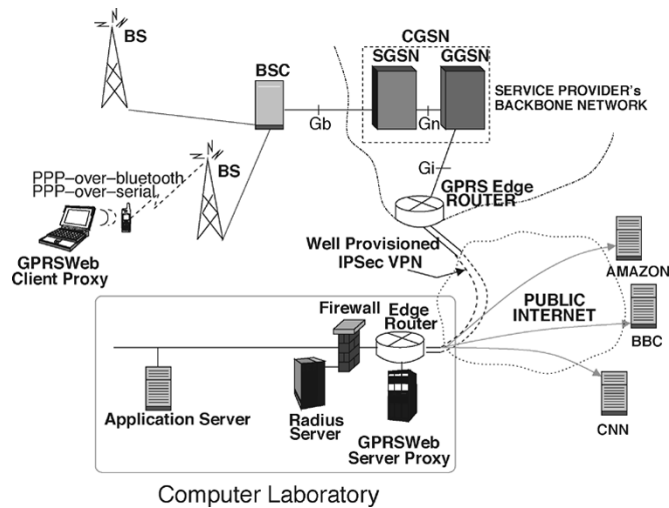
BS

BSC

CGSN

SGSN

GGSN

SERVICE PROVIDER's BACKBONE NETWORK

Gb

Gn

Gi

PPP–over–bluetooth
PPP–over–serial

BS

GPRS Edge ROUTER

GPRSWeb Client Proxy

Well Provisioned IPSec VPN

AMAZON

Firewall

Edge Router

PUBLIC INTERNET

BBC

Application Server

Radius Server

GPRSWeb Server Proxy

CNN

Computer Laboratory